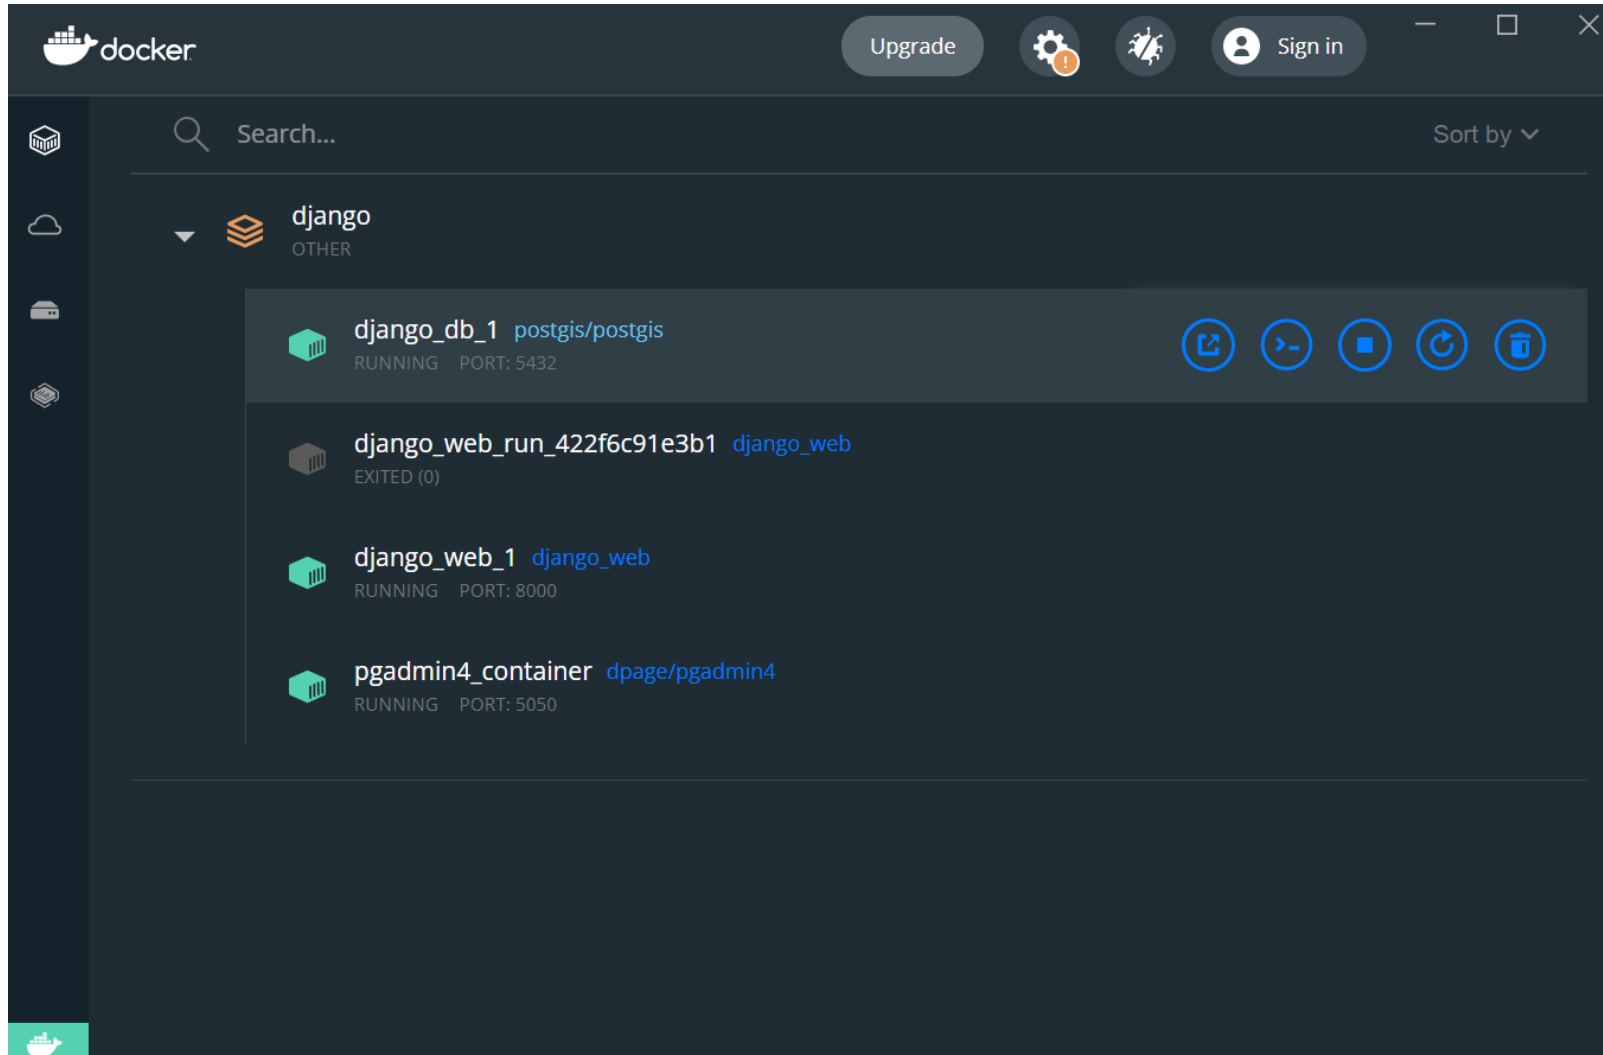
docker

Upgrade

Sign in

Search...

Sort by

django
OTHER

django_db_1 postgis/postgis
RUNNING PORT: 5432

django_web_run_422f6c91e3b1 django_web
EXITED (0)

django_web_1 django_web
RUNNING PORT: 8000

pgadmin4_container dpage/pgadmin4
RUNNING PORT: 5050